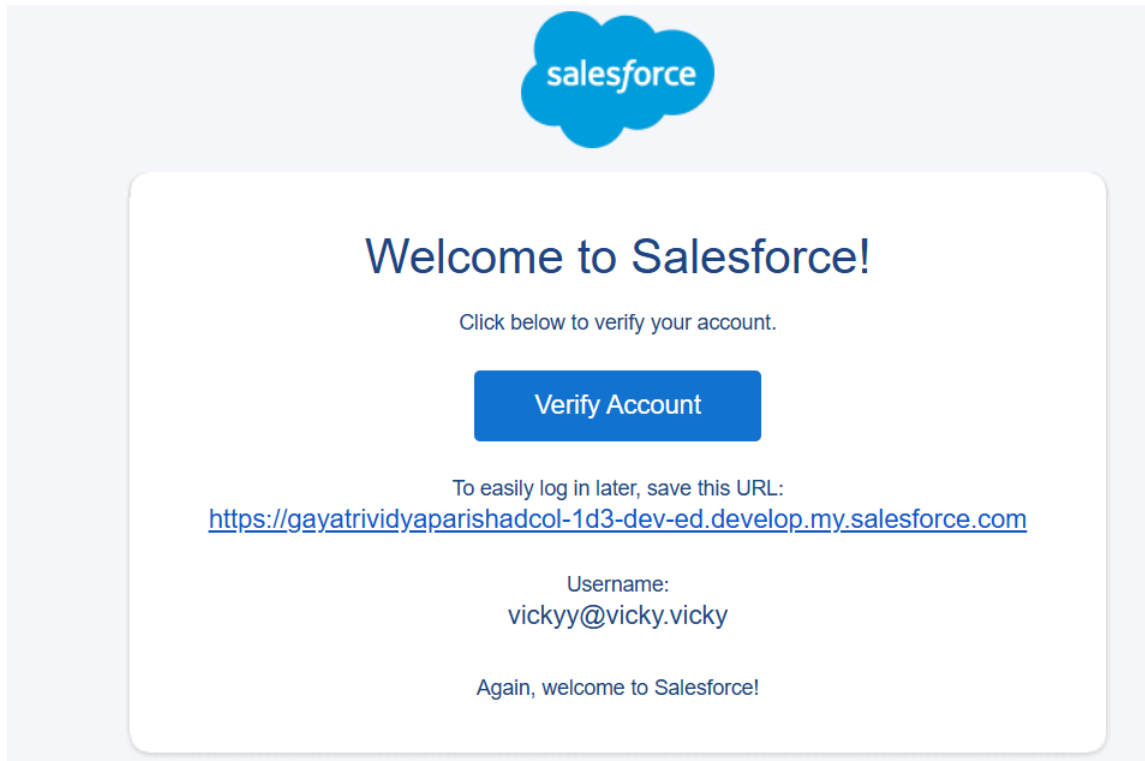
salesforce

Welcome to Salesforce!

Click below to verify your account.

Verify Account

To easily log in later, save this URL:
https://gayatrividyaparishadcol-1d3-dev-ed.develop.my.salesforce.com

Username:
vickyy@vicky.vicky

Again, welcome to Salesforce!